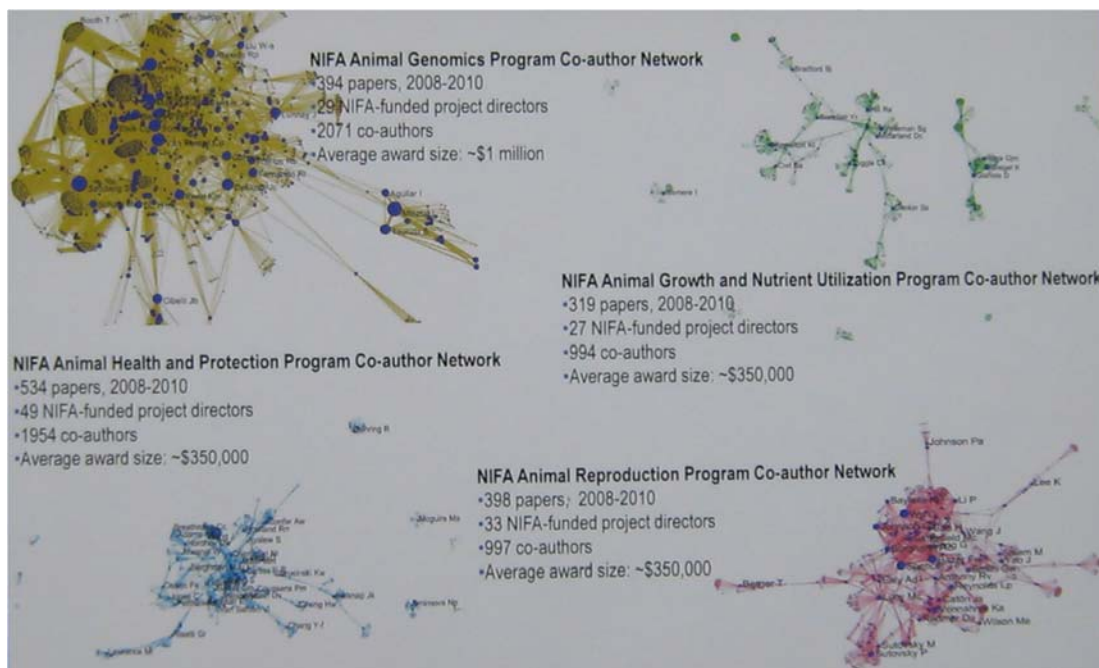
NIFA Animal Genomics Program Co-author Network
•394 papers, 2008-2010
•29 NIFA-funded project directors
•2071 co-authors
•Average award size: ~$1 million

NIFA Animal Growth and Nutrient Utilization Program Co-author Network
•319 papers, 2008-2010
•27 NIFA-funded project directors
•994 co-authors
•Average award size: ~$350,000

NIFA Animal Health and Protection Program Co-author Network
•534 papers, 2008-2010
•49 NIFA-funded project directors
•1954 co-authors
•Average award size: ~$350,000

NIFA Animal Reproduction Program Co-author Network
•398 papers, 2008-2010
•33 NIFA-funded project directors
•997 co-authors
•Average award size: ~$350,000

Aguilar I
Cibelli Jb
Johnson Pa
Lee K
Li P
Wang J
Wilson Me
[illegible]